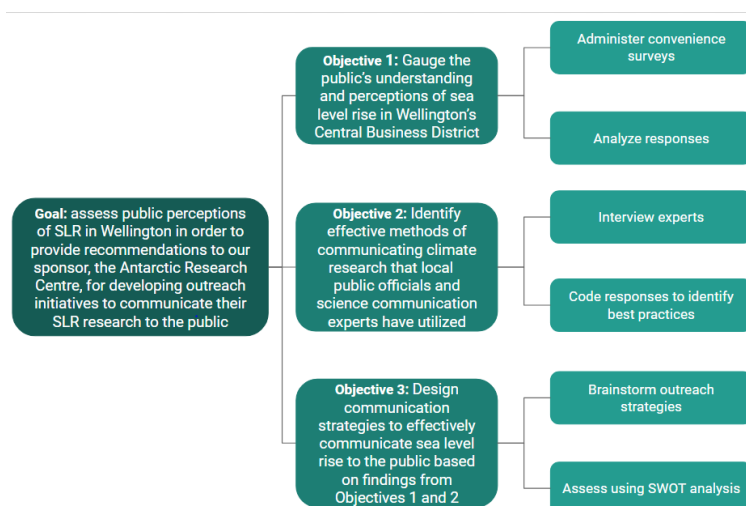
Goal: assess public perceptions of SLR in Wellington in order to provide recommendations to our sponsor, the Antarctic Research Centre, for developing outreach initiatives to communicate their SLR research to the public

Objective 1: Gauge the public's understanding and perceptions of sea level rise in Wellington's Central Business District

Administer convenience surveys

Analyze responses

Objective 2: Identify effective methods of communicating climate research that local public officials and science communication experts have utilized

Interview experts

Code responses to identify best practices

Objective 3: Design communication strategies to effectively communicate sea level rise to the public based on findings from Objectives 1 and 2

Brainstorm outreach strategies

Assess using SWOT analysis